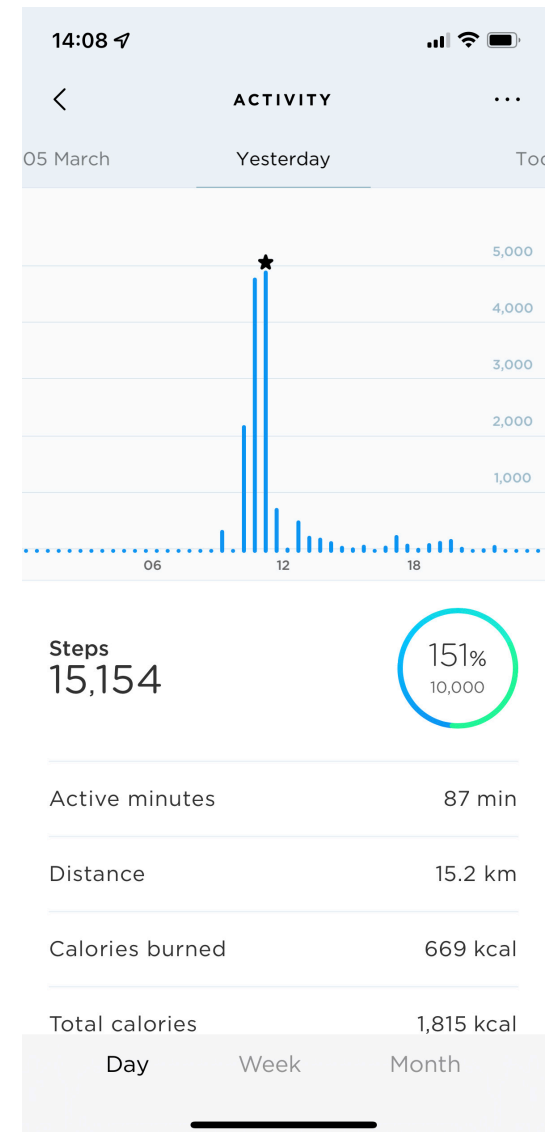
14:08

ACTIVITY

05 March Yesterday Tod

5,000
4,000
3,000
2,000
1,000

06 12 18

Steps
15,154

151%
10,000

Active minutes 87 min

Distance 15.2 km

Calories burned 669 kcal

Total calories 1,815 kcal

Day Week Month